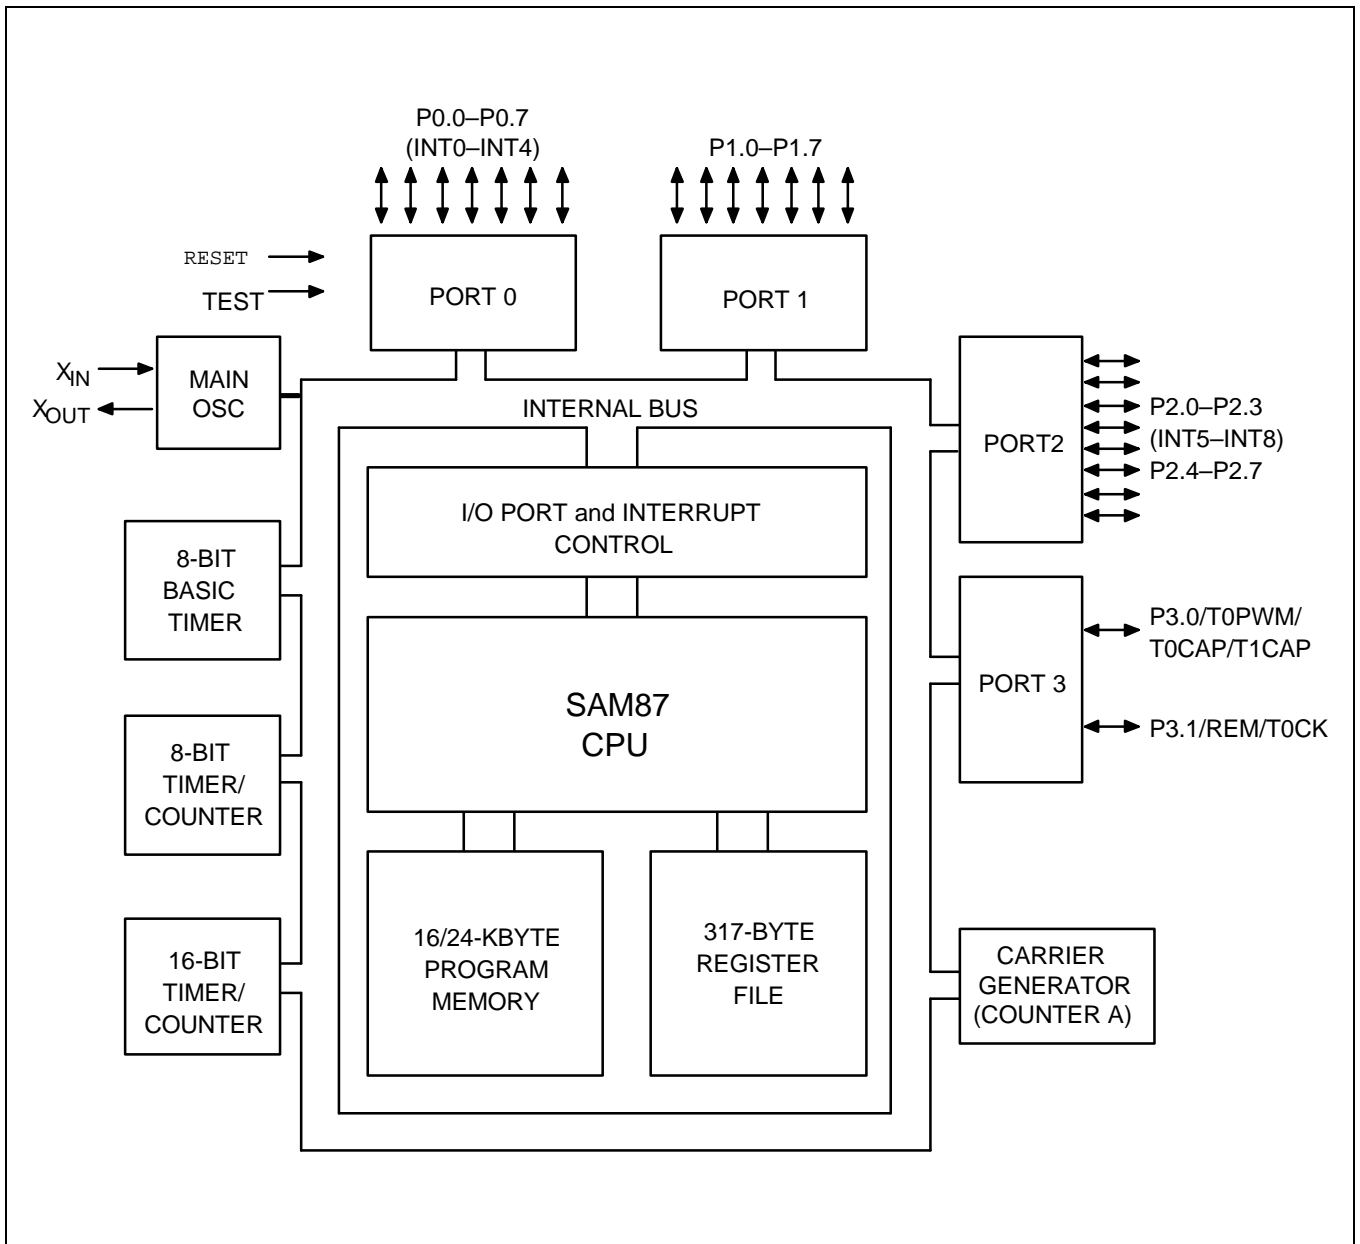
P0.0–P0.7
(INT0–INT4)

P1.0–P1.7

RESET

TEST

PORT 0

PORT 1

$X_{IN}$

$X_{OUT}$

MAIN
OSC

INTERNAL BUS

PORT2

P2.0–P2.3
(INT5–INT8)
P2.4–P2.7

I/O PORT and INTERRUPT
CONTROL

8-BIT
BASIC
TIMER

PORT 3

P3.0/T0PWM/
T0CAP/T1CAP

P3.1/REM/T0CK

SAM87
CPU

8-BIT
TIMER/
COUNTER

16-BIT
TIMER/
COUNTER

16/24-KBYTE
PROGRAM
MEMORY

317-BYTE
REGISTER
FILE

CARRIER
GENERATOR
(COUNTER A)